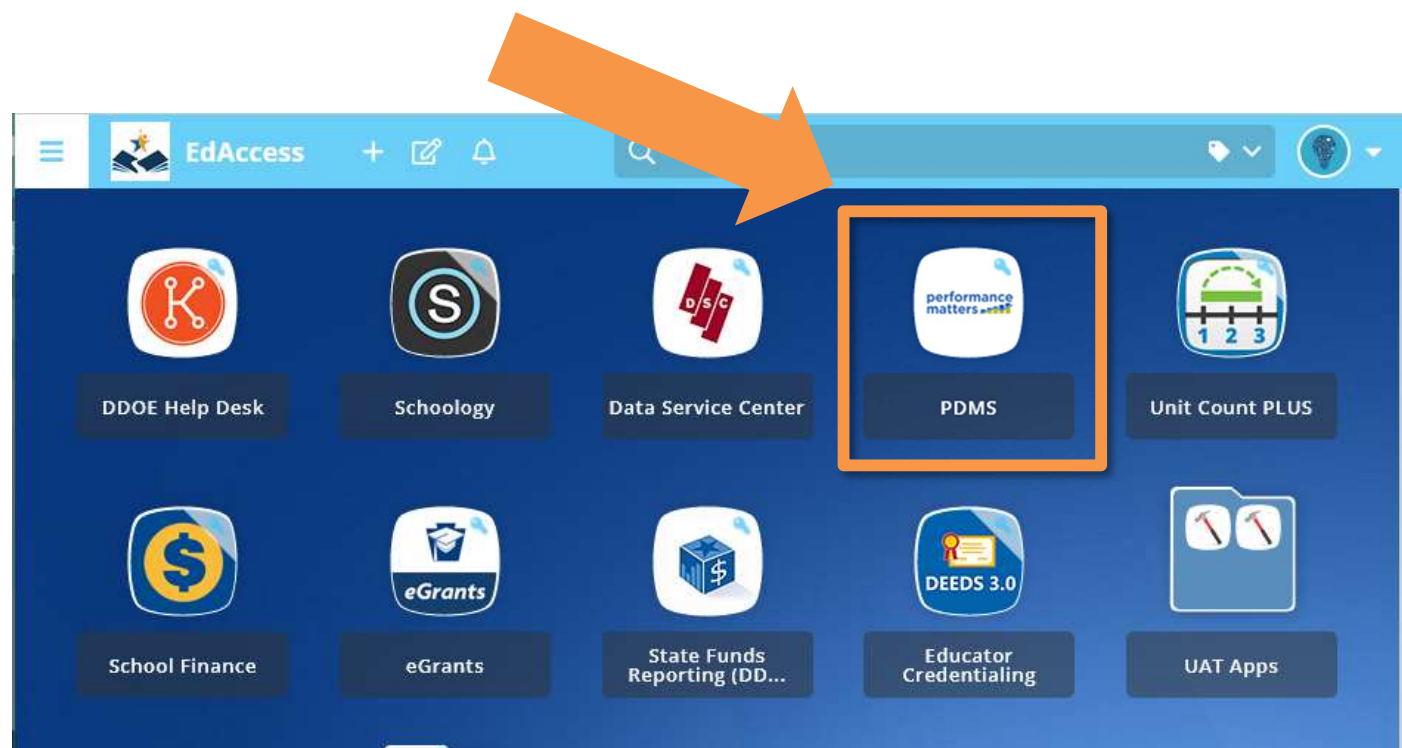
EdAccess

K
DDOE Help Desk

S
Schoology

DSC
Data Service Center

performance matters
PDMS

1 2 3
Unit Count PLUS

$
School Finance

eGrants
eGrants

$
State Funds Reporting (DD...

DEEDS 3.0
Educator Credentialing

UAT Apps